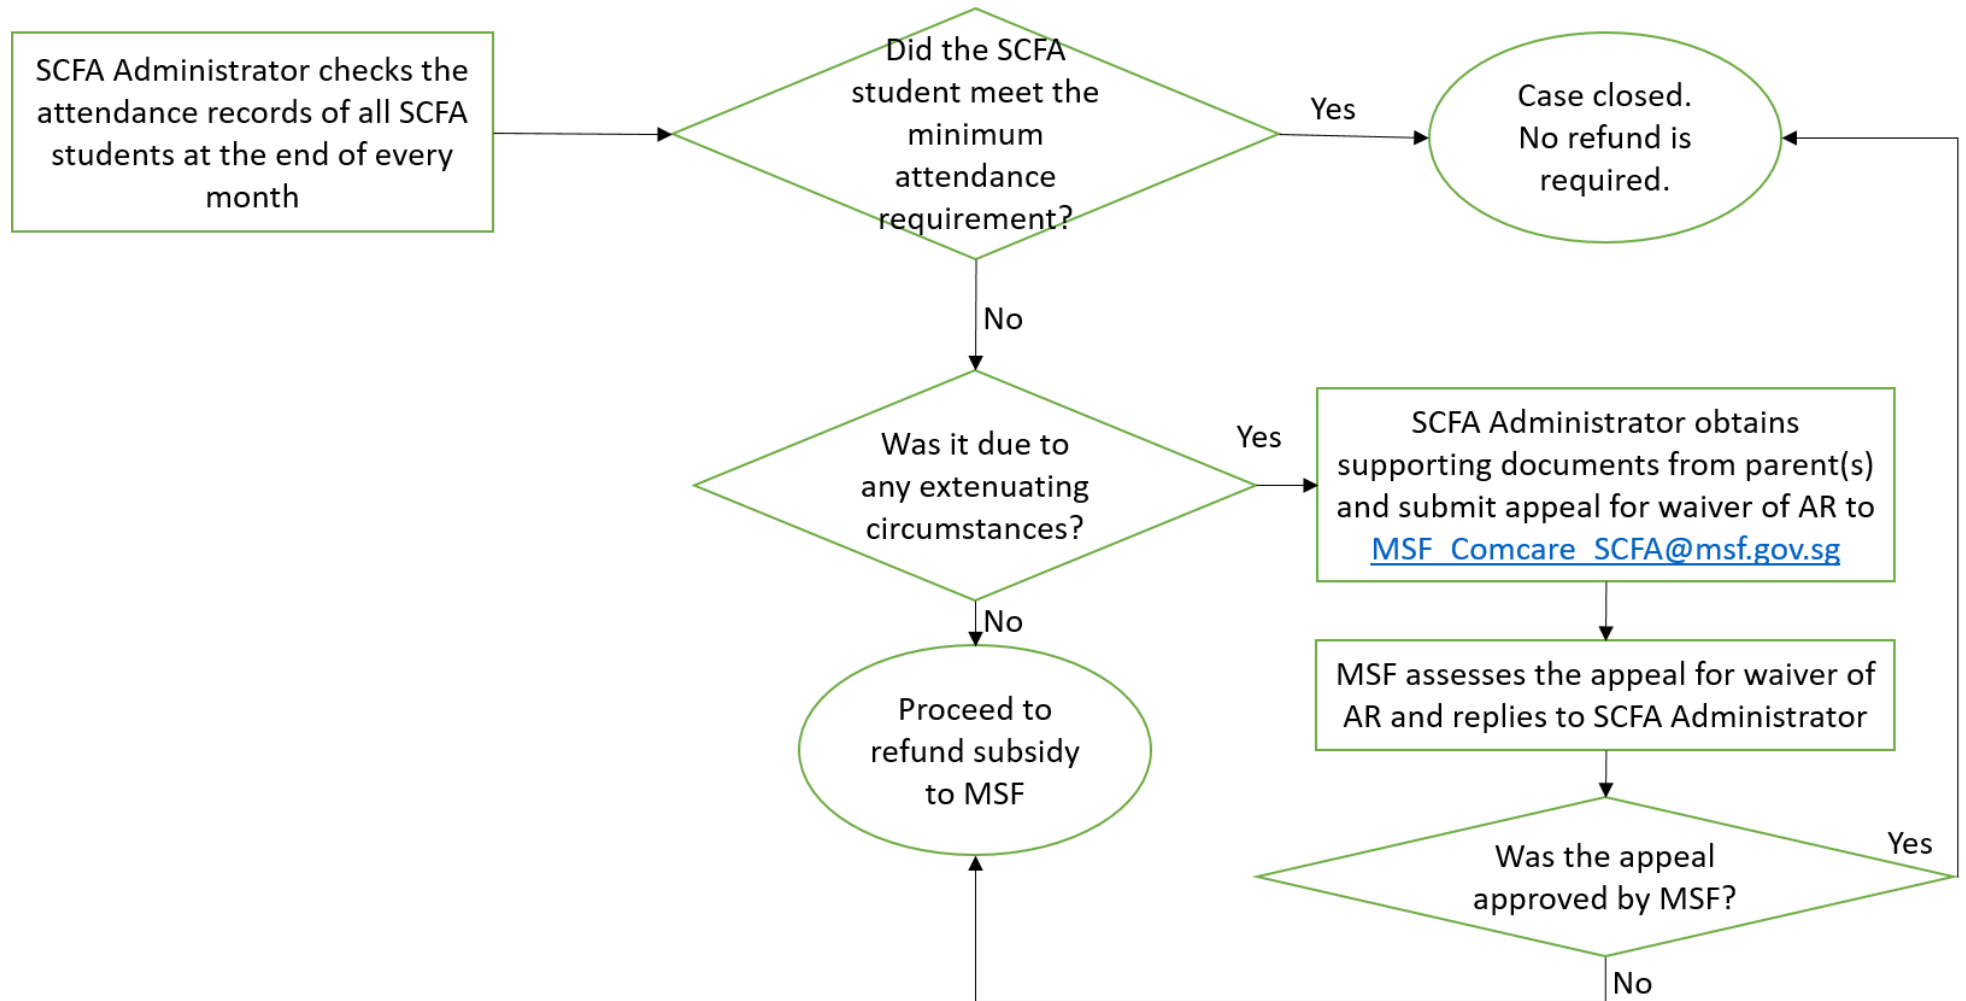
SCFA Administrator checks the attendance records of all SCFA students at the end of every month

Did the SCFA student meet the minimum attendance requirement?

Yes

Case closed. No refund is required.

No

Was it due to any extenuating circumstances?

Yes

SCFA Administrator obtains supporting documents from parent(s) and submit appeal for waiver of AR to MSF_Comcare_SCFA@msf.gov.sg

No

Proceed to refund subsidy to MSF

MSF assesses the appeal for waiver of AR and replies to SCFA Administrator

Was the appeal approved by MSF?

Yes

No